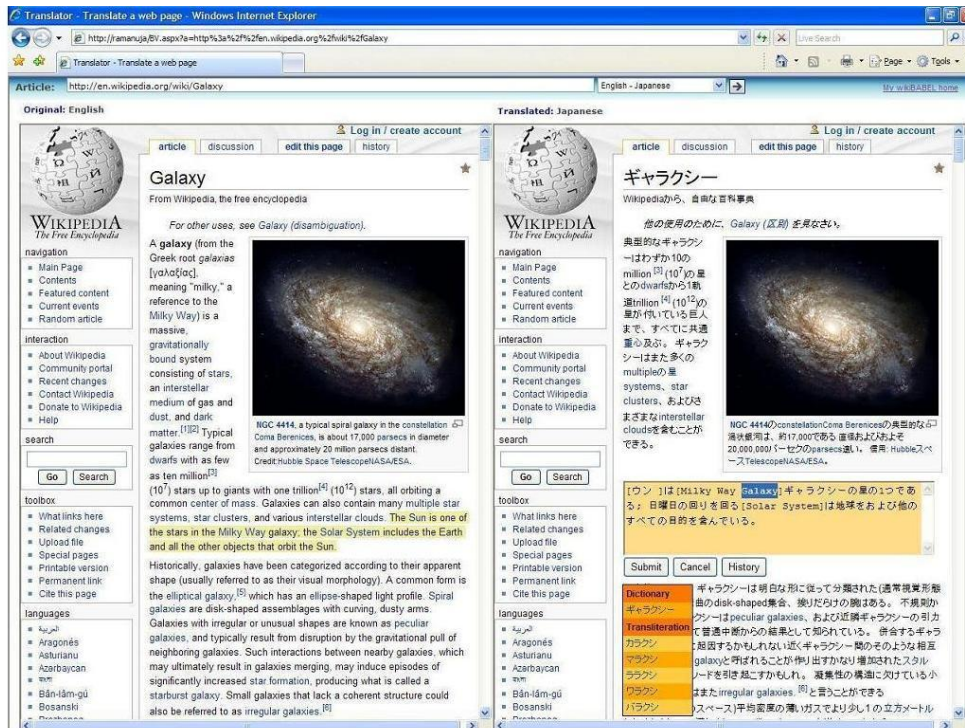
Translator - Translate a web page - Windows Internet Explorer

http://ramanuja/BV.aspx?a=http%3a%2f%2fen.wikipedia.org%2fwiki%2fGalaxy

Live Search

Translator - Translate a web page

Page • Tools •

Article: http://en.wikipedia.org/wiki/Galaxy

English - Japanese

My wikiBABEL home

Original: English

Log in / create account

article discussion edit this page history

Galaxy

From Wikipedia, the free encyclopedia

For other uses, see Galaxy (disambiguation).

WIKIPEDIA The Free Encyclopedia

navigation
Main Page
Contents
Featured content
Current events
Random article

interaction
About Wikipedia
Community portal
Recent changes
Contact Wikipedia
Donate to Wikipedia
Help

search

Go Search

toolbox
What links here
Related changes
Upload file
Special pages
Printable version
Permanent link
Cite this page

languages
العربية
Aragonés
Asturianu
Azərbaycan
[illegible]
Bân-lâm-gú
Bosanski

A galaxy (from the Greek root galaxias [γαλαξίας], meaning "milky," a reference to the Milky Way) is a massive, gravitationally bound system consisting of stars, an interstellar medium of gas and dust, and dark matter.[1][2] Typical galaxies range from dwarfs with as few as ten million[3] ($10^7$) stars up to giants with one trillion[4] ($10^{12}$) stars, all orbiting a common center of mass. Galaxies can also contain many multiple star systems, star clusters, and various interstellar clouds. The Sun is one of the stars in the Milky Way galaxy; the Solar System includes the Earth and all the other objects that orbit the Sun.

NGC 4414, a typical spiral galaxy in the constellation Coma Berenices, is about 17,000 parsecs in diameter and approximately 20 million parsecs distant. Credit:Hubble Space TelescopeNASA/ESA.

Historically, galaxies have been categorized according to their apparent shape (usually referred to as their visual morphology). A common form is the elliptical galaxy,[5] which has an ellipse-shaped light profile. Spiral galaxies are disk-shaped assemblages with curving, dusty arms. Galaxies with irregular or unusual shapes are known as peculiar galaxies, and typically result from disruption by the gravitational pull of neighboring galaxies. Such interactions between nearby galaxies, which may ultimately result in galaxies merging, may induce episodes of significantly increased star formation, producing what is called a starburst galaxy. Small galaxies that lack a coherent structure could also be referred to as irregular galaxies.[6]

Translated: Japanese

Log in / create account

article discussion edit this page history

ギャラクシー

Wikipediaから、自由な百科事典

他の使用のために、Galaxy (区別) を見なさい。

典型的なギャラクシーはわずか10の million [3] ($10^7$)の星とのdwarfsから1軌道trillion [4] ($10^{12}$)の星が住んでいる巨人まで、すべてに共通重心及ぶ。ギャラクシーはまた多くのmultipleの星systems、star clusters、およびさまざまなinterstellar cloudsを含むことができる。

NGC 4414のconstellationComa Berenicesの典型的な渦状銀河は、約17,000である 直径およびおよそ20,000,000パーセクのparsecs遠い。信用: Hubbleスペース TelescopeNASA/ESA。

[ウン ]は[Milky Way Galaxy]ギャラクシーの星の1つである; 日曜日の回りを回る[Solar System]は地球をおよび他のすべての目的を含んでいる。

Submit Cancel History

Dictionary
ギャラクシー
Transliteration
カラクシ
マラクシ
ララクシ
ワラクシ
バラクシ

ギャラクシーは明白な形に従って分類された(通常視覚形態 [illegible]曲のdisk-shaped集会、埃りだらけの腕あるる。不規則か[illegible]クシーはpeculiar galaxies、および近隣ギャラクシーの引力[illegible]て普通中断からの結果として知られている。併合するギャラ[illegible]起因するかもしれない近くギャラクシー間のそのような相互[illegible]galaxyと呼ばれることが作り出すかなり増加されたスタル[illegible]ソードを引き起こすかもしれ。凝集性の構造に欠けている小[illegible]またirregular galaxies。[6] と言うことができる
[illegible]スペース)平均密度の薄いガスでより少し1の立方メートル